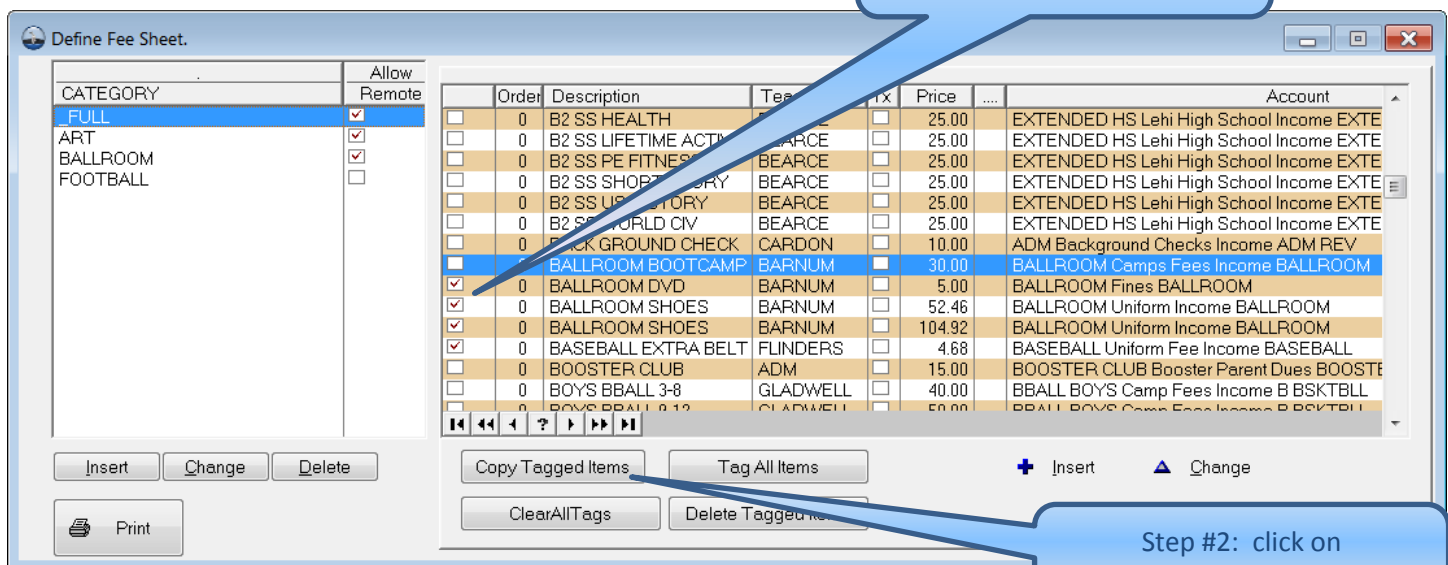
Define Fee Sheet.

| . CATEGORY | Allow Remote |
|---|---|
| _FULL | ☑ |
| ART | ☑ |
| BALLROOM | ☑ |
| FOOTBALL | ☐ |

Insert Change Delete

Print

| | Order | Description | Tea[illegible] | Tx | Price | .... | Account |
|---|---|---|---|---|---|---|---|
| ☐ | 0 | B2 SS HEALTH | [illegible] | ☐ | 25.00 | | EXTENDED HS Lehi High School Income EXTE |
| ☐ | 0 | B2 SS LIFETIME ACTI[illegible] | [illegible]EARCE | ☐ | 25.00 | | EXTENDED HS Lehi High School Income EXTE |
| ☐ | 0 | B2 SS PE FITNES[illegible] | BEARCE | ☐ | 25.00 | | EXTENDED HS Lehi High School Income EXTE |
| ☐ | 0 | B2 SS SHORT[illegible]ORY | BEARCE | ☐ | 25.00 | | EXTENDED HS Lehi High School Income EXTE |
| ☐ | 0 | B2 SS U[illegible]STORY | BEARCE | ☐ | 25.00 | | EXTENDED HS Lehi High School Income EXTE |
| ☐ | 0 | B2 S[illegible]ORLD CIV | BEARCE | ☐ | 25.00 | | EXTENDED HS Lehi High School Income EXTE |
| ☐ | 0 | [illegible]ACK GROUND CHECK | CARDON | ☐ | 10.00 | | ADM Background Checks Income ADM REV |
| ☐ | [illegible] | BALLROOM BOOTCAMP | BARNUM | ☐ | 30.00 | | BALLROOM Camps Fees Income BALLROOM |
| ☑ | 0 | BALLROOM DVD | BARNUM | ☐ | 5.00 | | BALLROOM Fines BALLROOM |
| ☑ | 0 | BALLROOM SHOES | BARNUM | ☐ | 52.46 | | BALLROOM Uniform Income BALLROOM |
| ☑ | 0 | BALLROOM SHOES | BARNUM | ☐ | 104.92 | | BALLROOM Uniform Income BALLROOM |
| ☑ | 0 | BASEBALL EXTRA BELT | FLINDERS | ☐ | 4.68 | | BASEBALL Uniform Fee Income BASEBALL |
| ☐ | 0 | BOOSTER CLUB | ADM | ☐ | 15.00 | | BOOSTER CLUB Booster Parent Dues BOOSTE |
| ☐ | 0 | BOYS BBALL 3-8 | GLADWELL | ☐ | 40.00 | | BBALL BOYS Camp Fees Income B BSKTBLL |
| ☐ | 0 | BOYS BBALL 9-12 | GLADWELL | ☐ | 50.00 | | BBALL BOYS Camp Fees Income B BSKTBLL |

Copy Tagged Items Tag All Items Insert Change

ClearAllTags Delete Tagged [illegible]

Step #2: click on